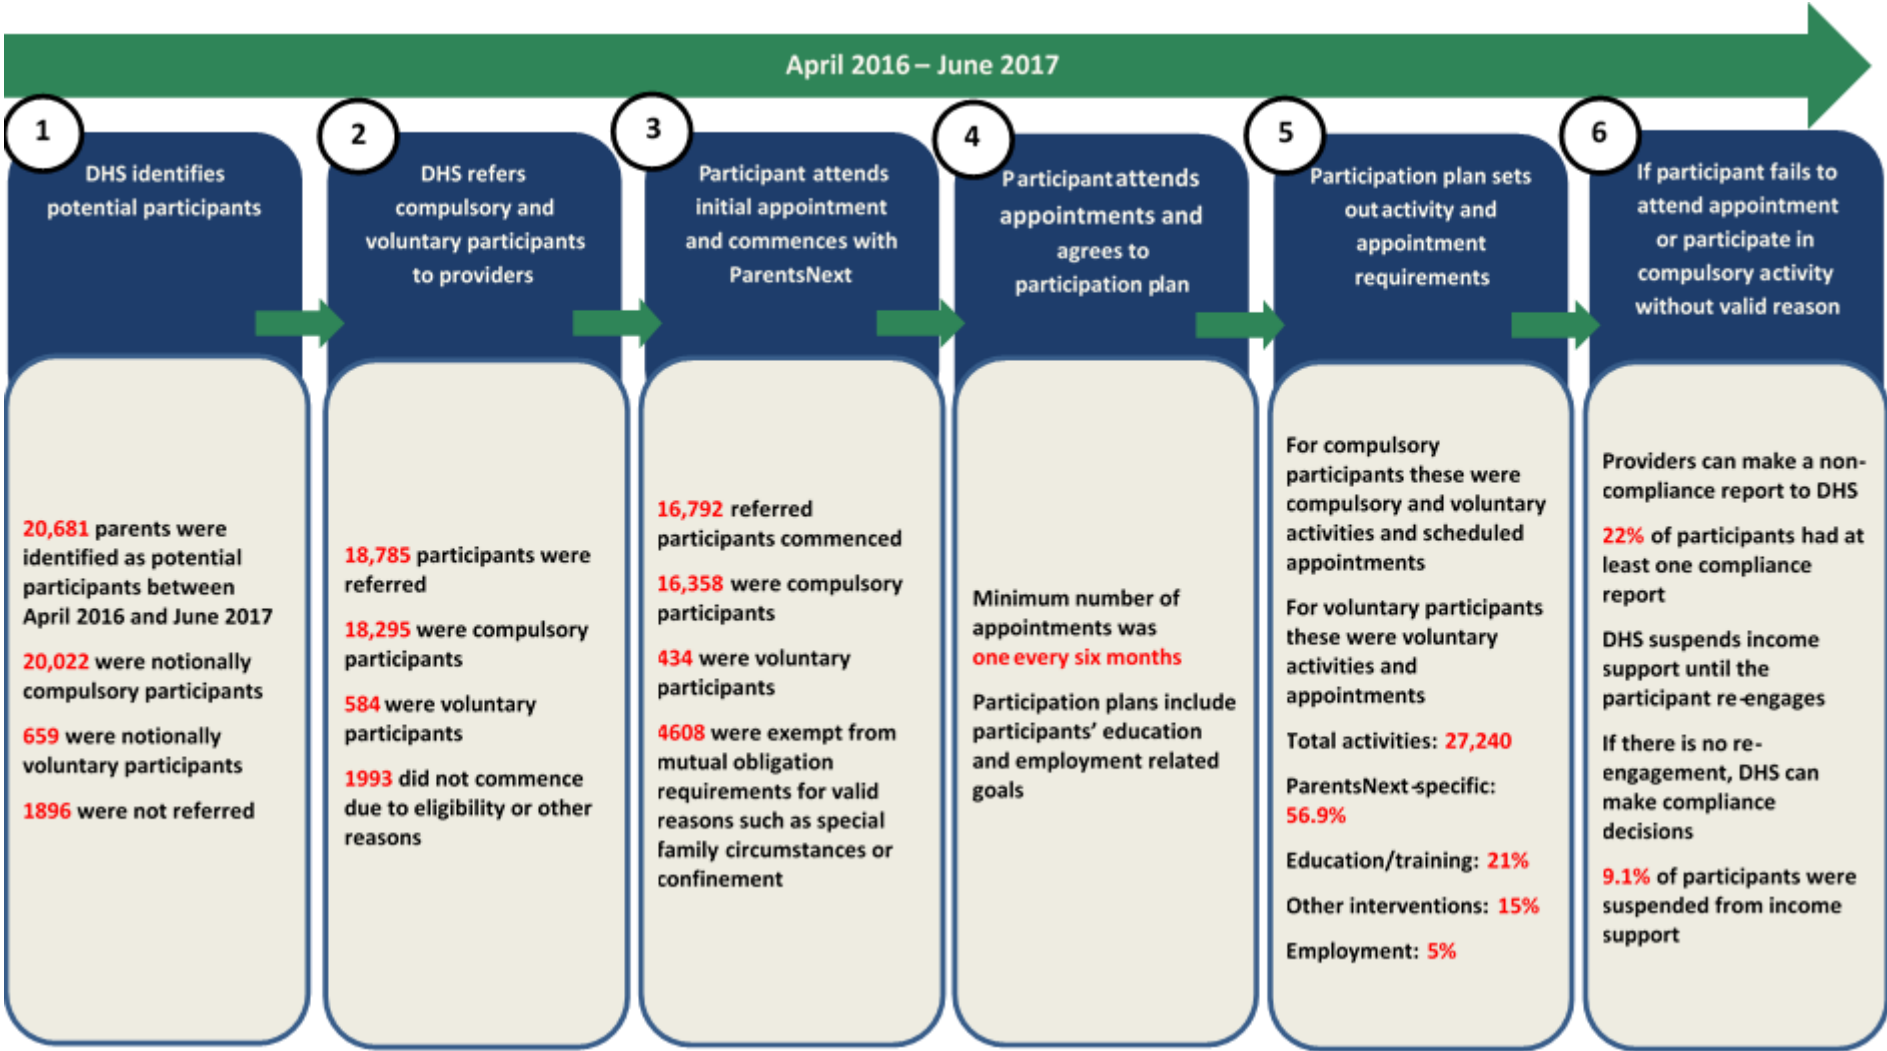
April 2016 – June 2017

1

DHS identifies potential participants

20,681 parents were identified as potential participants between April 2016 and June 2017

20,022 were notionally compulsory participants

659 were notionally voluntary participants

1896 were not referred

2

DHS refers compulsory and voluntary participants to providers

18,785 participants were referred

18,295 were compulsory participants

584 were voluntary participants

1993 did not commence due to eligibility or other reasons

3

Participant attends initial appointment and commences with ParentsNext

16,792 referred participants commenced

16,358 were compulsory participants

434 were voluntary participants

4608 were exempt from mutual obligation requirements for valid reasons such as special family circumstances or confinement

4

Participant attends appointments and agrees to participation plan

Minimum number of appointments was one every six months

Participation plans include participants' education and employment related goals

5

Participation plan sets out activity and appointment requirements

For compulsory participants these were compulsory and voluntary activities and scheduled appointments

For voluntary participants these were voluntary activities and appointments

Total activities: 27,240

ParentsNext-specific: 56.9%

Education/training: 21%

Other interventions: 15%

Employment: 5%

6

If participant fails to attend appointment or participate in compulsory activity without valid reason

Providers can make a non-compliance report to DHS

22% of participants had at least one compliance report

DHS suspends income support until the participant re-engages

If there is no re-engagement, DHS can make compliance decisions

9.1% of participants were suspended from income support